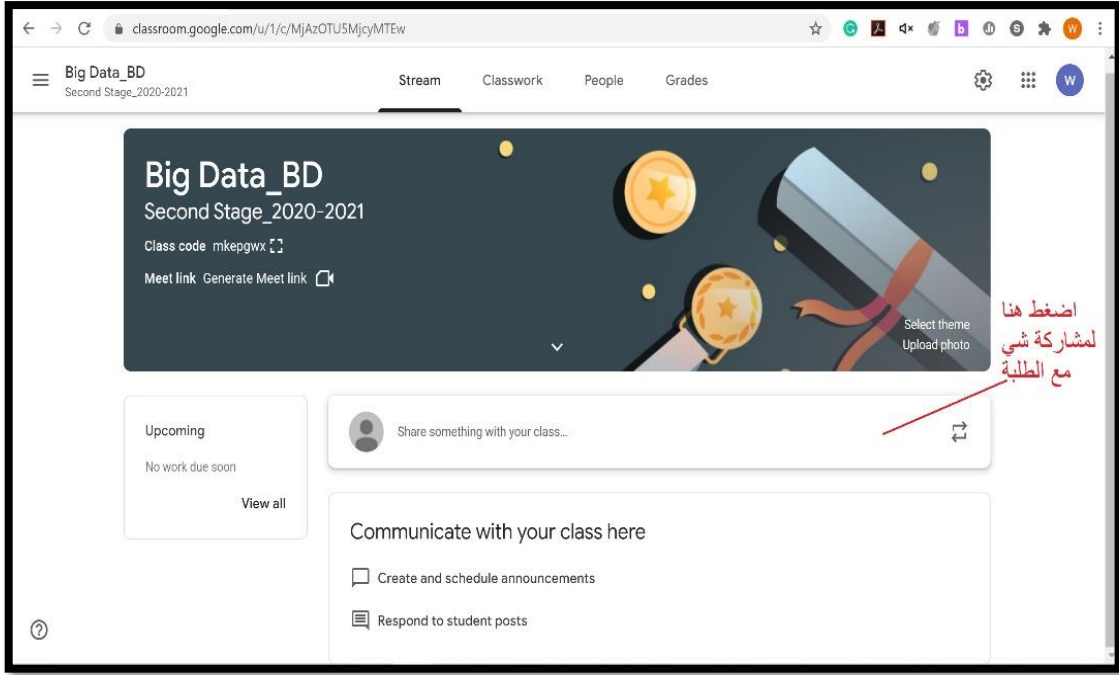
classroom.google.com/u/1/c/MjAzOTU5MjcyMTEw

Big Data_BD
Second Stage_2020-2021

Stream Classwork People Grades

W

Big Data_BD
Second Stage_2020-2021
Class code mkepgwx
Meet link Generate Meet link

Select theme
Upload photo

اضغط هنا لمشاركة شي مع الطلبة

Upcoming
No work due soon
View all

Share something with your class...

Communicate with your class here
Create and schedule announcements
Respond to student posts